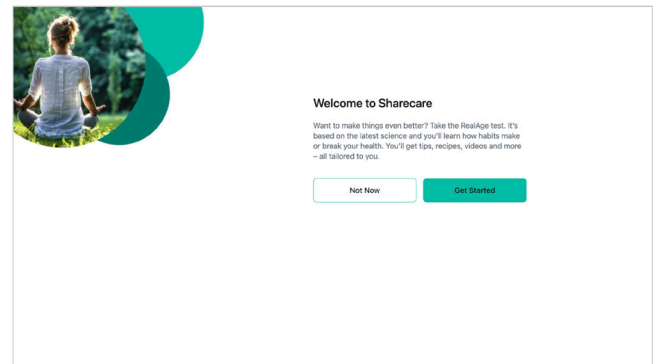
Welcome to Sharecare

Want to make things even better? Take the RealAge test. It's based on the latest science and you'll learn how habits make or break your health. You'll get tips, recipes, videos and more – all tailored to you.

Not Now

Get Started